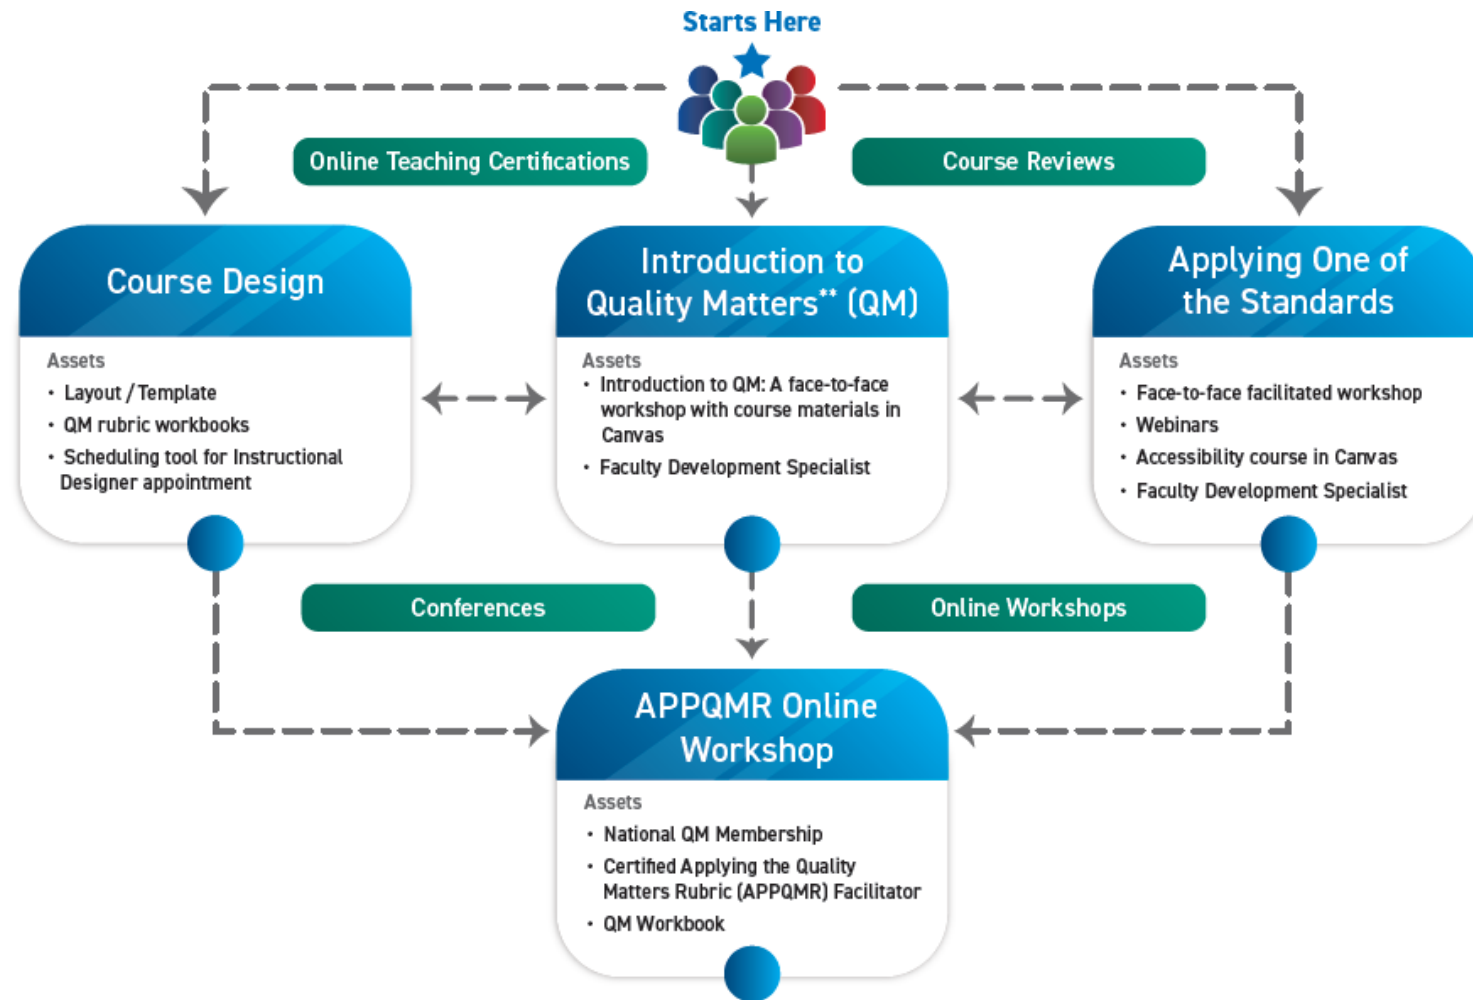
Starts Here

Online Teaching Certifications

Course Reviews

Course Design

Assets
- Layout / Template
- QM rubric workbooks
- Scheduling tool for Instructional Designer appointment

Introduction to Quality Matters** (QM)

Assets
- Introduction to QM: A face-to-face workshop with course materials in Canvas
- Faculty Development Specialist

Applying One of the Standards

Assets
- Face-to-face facilitated workshop
- Webinars
- Accessibility course in Canvas
- Faculty Development Specialist

Conferences

Online Workshops

APPQMR Online Workshop

Assets
- National QM Membership
- Certified Applying the Quality Matters Rubric (APPQMR) Facilitator
- QM Workbook